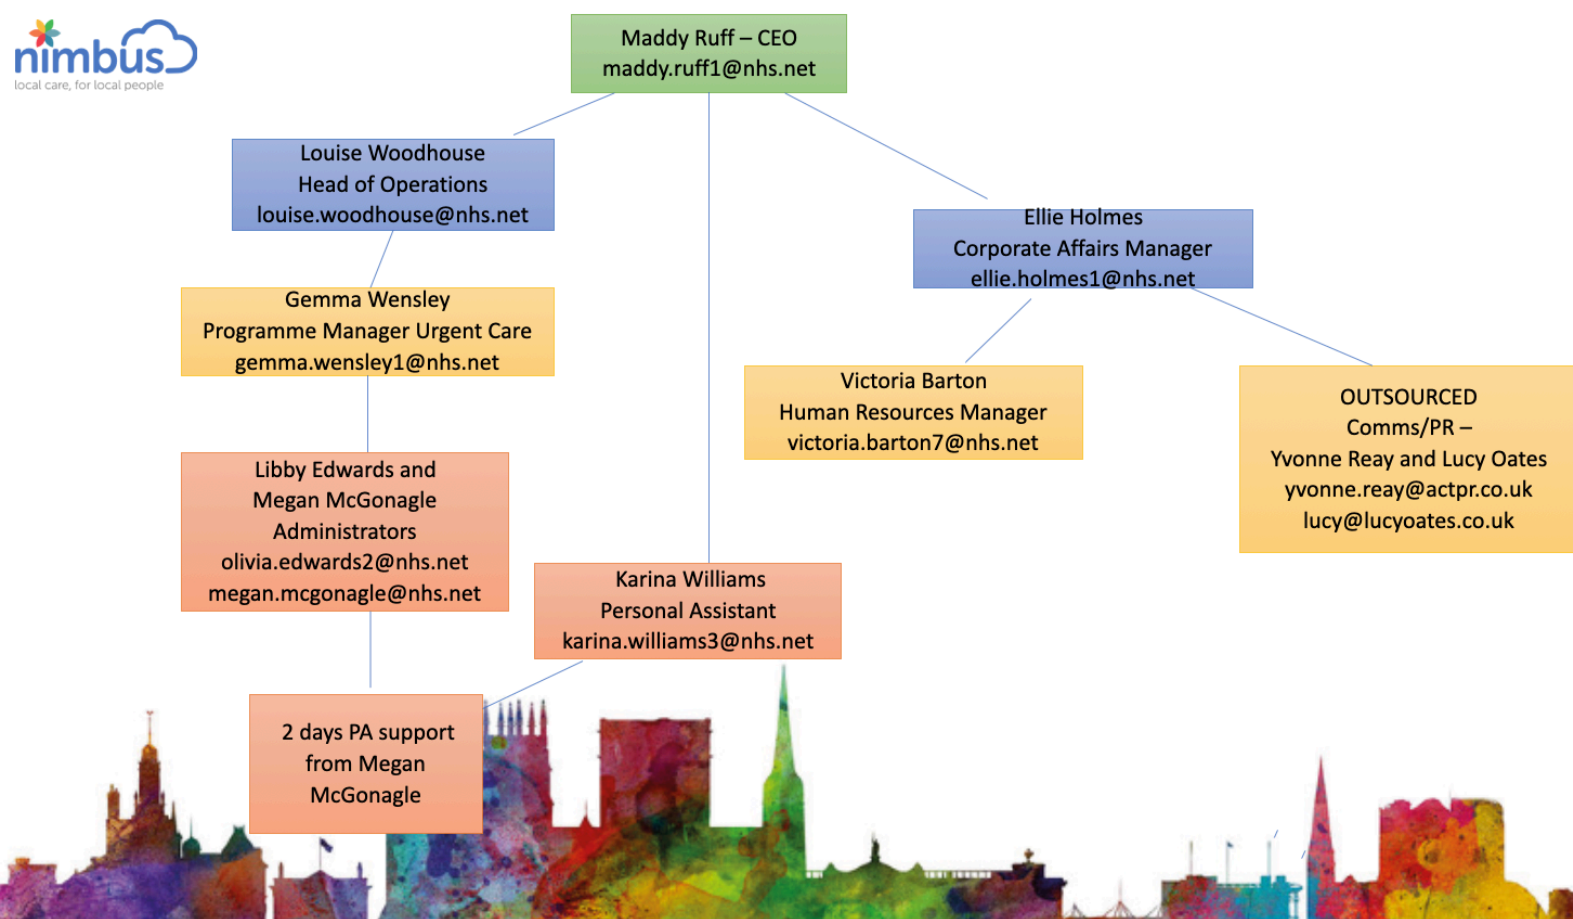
nimbus
local care, for local people

Maddy Ruff – CEO
maddy.ruff1@nhs.net

Louise Woodhouse
Head of Operations
louise.woodhouse@nhs.net

Ellie Holmes
Corporate Affairs Manager
ellie.holmes1@nhs.net

Gemma Wensley
Programme Manager Urgent Care
gemma.wensley1@nhs.net

Victoria Barton
Human Resources Manager
victoria.barton7@nhs.net

OUTSOURCED
Comms/PR –
Yvonne Reay and Lucy Oates
yvonne.reay@actpr.co.uk
lucy@lucyoates.co.uk

Libby Edwards and
Megan McGonagle
Administrators
olivia.edwards2@nhs.net
megan.mcgonagle@nhs.net

Karina Williams
Personal Assistant
karina.williams3@nhs.net

2 days PA support
from Megan
McGonagle